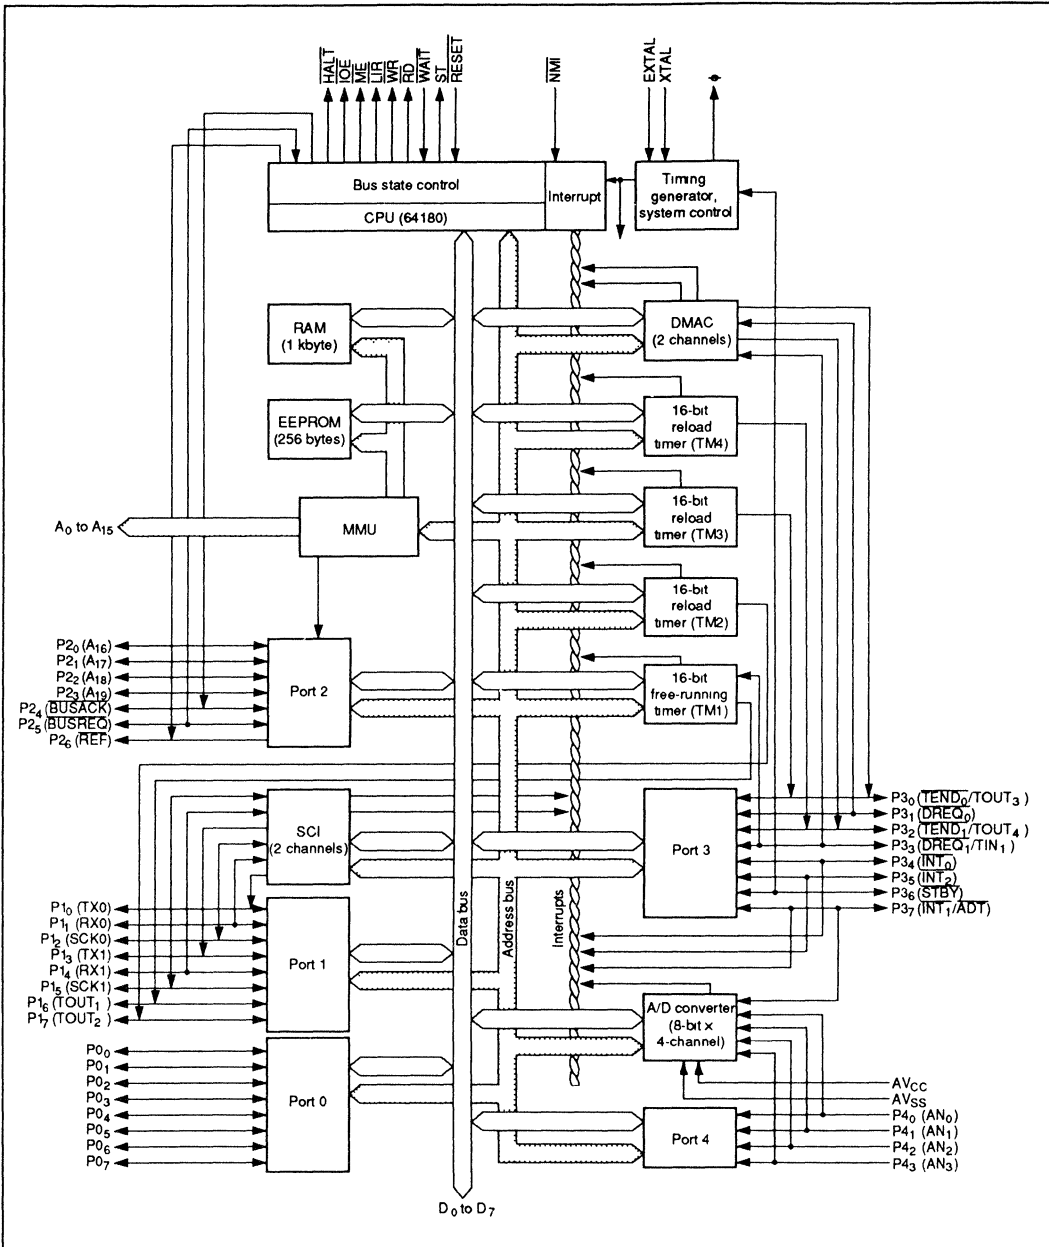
$\overline{HALT}$ $\overline{IOE}$ $\overline{ME}$ $\overline{LIR}$ $\overline{WR}$ $\overline{RD}$ $\overline{WAIT}$ ST $\overline{RESET}$

$\overline{NMI}$

EXTAL XTAL

Bus state control

CPU (64180)

Interrupt

Timing generator, system control

RAM (1 kbyte)

EEPROM (256 bytes)

DMAC (2 channels)

16-bit reload timer (TM4)

16-bit reload timer (TM3)

16-bit reload timer (TM2)

16-bit free-running timer (TM1)

$A_0$ to $A_{15}$

MMU

$P2_0$ ($A_{16}$)
$P2_1$ ($A_{17}$)
$P2_2$ ($A_{18}$)
$P2_3$ ($A_{19}$)
$P2_4$ ($\overline{BUSACK}$)
$P2_5$ ($\overline{BUSREQ}$)
$P2_6$ ($\overline{REF}$)

Port 2

SCI (2 channels)

Port 3

$P3_0$ ($\overline{TEND_0}$/TOUT$_3$)
$P3_1$ ($\overline{DREQ_0}$)
$P3_2$ ($\overline{TEND_1}$/TOUT$_4$)
$P3_3$ ($\overline{DREQ_1}$/TIN$_1$)
$P3_4$ ($\overline{INT_0}$)
$P3_5$ ($\overline{INT_2}$)
$P3_6$ ($\overline{STBY}$)
$P3_7$ ($\overline{INT_1}$/$\overline{ADT}$)

$P1_0$ (TX0)
$P1_1$ (RX0)
$P1_2$ (SCK0)
$P1_3$ (TX1)
$P1_4$ (RX1)
$P1_5$ (SCK1)
$P1_6$ (TOUT$_1$ )
$P1_7$ (TOUT$_2$ )

Port 1

Data bus

Address bus

Interrupts

A/D converter (8-bit x 4-channel)

$P0_0$
$P0_1$
$P0_2$
$P0_3$
$P0_4$
$P0_5$
$P0_6$
$P0_7$

Port 0

Port 4

$AV_{CC}$
$AV_{SS}$
$P4_0$ ($AN_0$)
$P4_1$ ($AN_1$)
$P4_2$ ($AN_2$)
$P4_3$ ($AN_3$)

$D_0$ to $D_7$